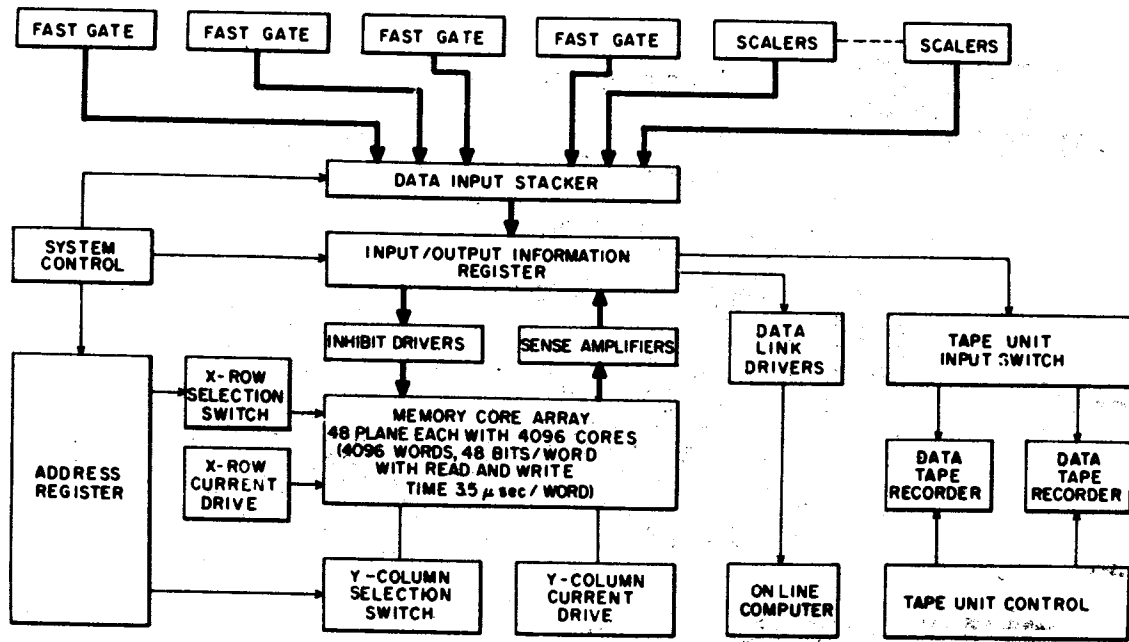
FAST GATE

FAST GATE

FAST GATE

FAST GATE

SCALERS

SCALERS

DATA INPUT STACKER

SYSTEM CONTROL

INPUT/OUTPUT INFORMATION REGISTER

INHIBIT DRIVERS

SENSE AMPLIFIERS

DATA LINK DRIVERS

TAPE UNIT INPUT SWITCH

ADDRESS REGISTER

X-ROW SELECTION SWITCH

X-ROW CURRENT DRIVE

MEMORY CORE ARRAY 48 PLANE EACH WITH 4096 CORES (4096 WORDS, 48 BITS/WORD WITH READ AND WRITE TIME 3.5 $\mu$ sec / WORD)

DATA TAPE RECORDER

DATA TAPE RECORDER

Y-COLUMN SELECTION SWITCH

Y-COLUMN CURRENT DRIVE

ON LINE COMPUTER

TAPE UNIT CONTROL